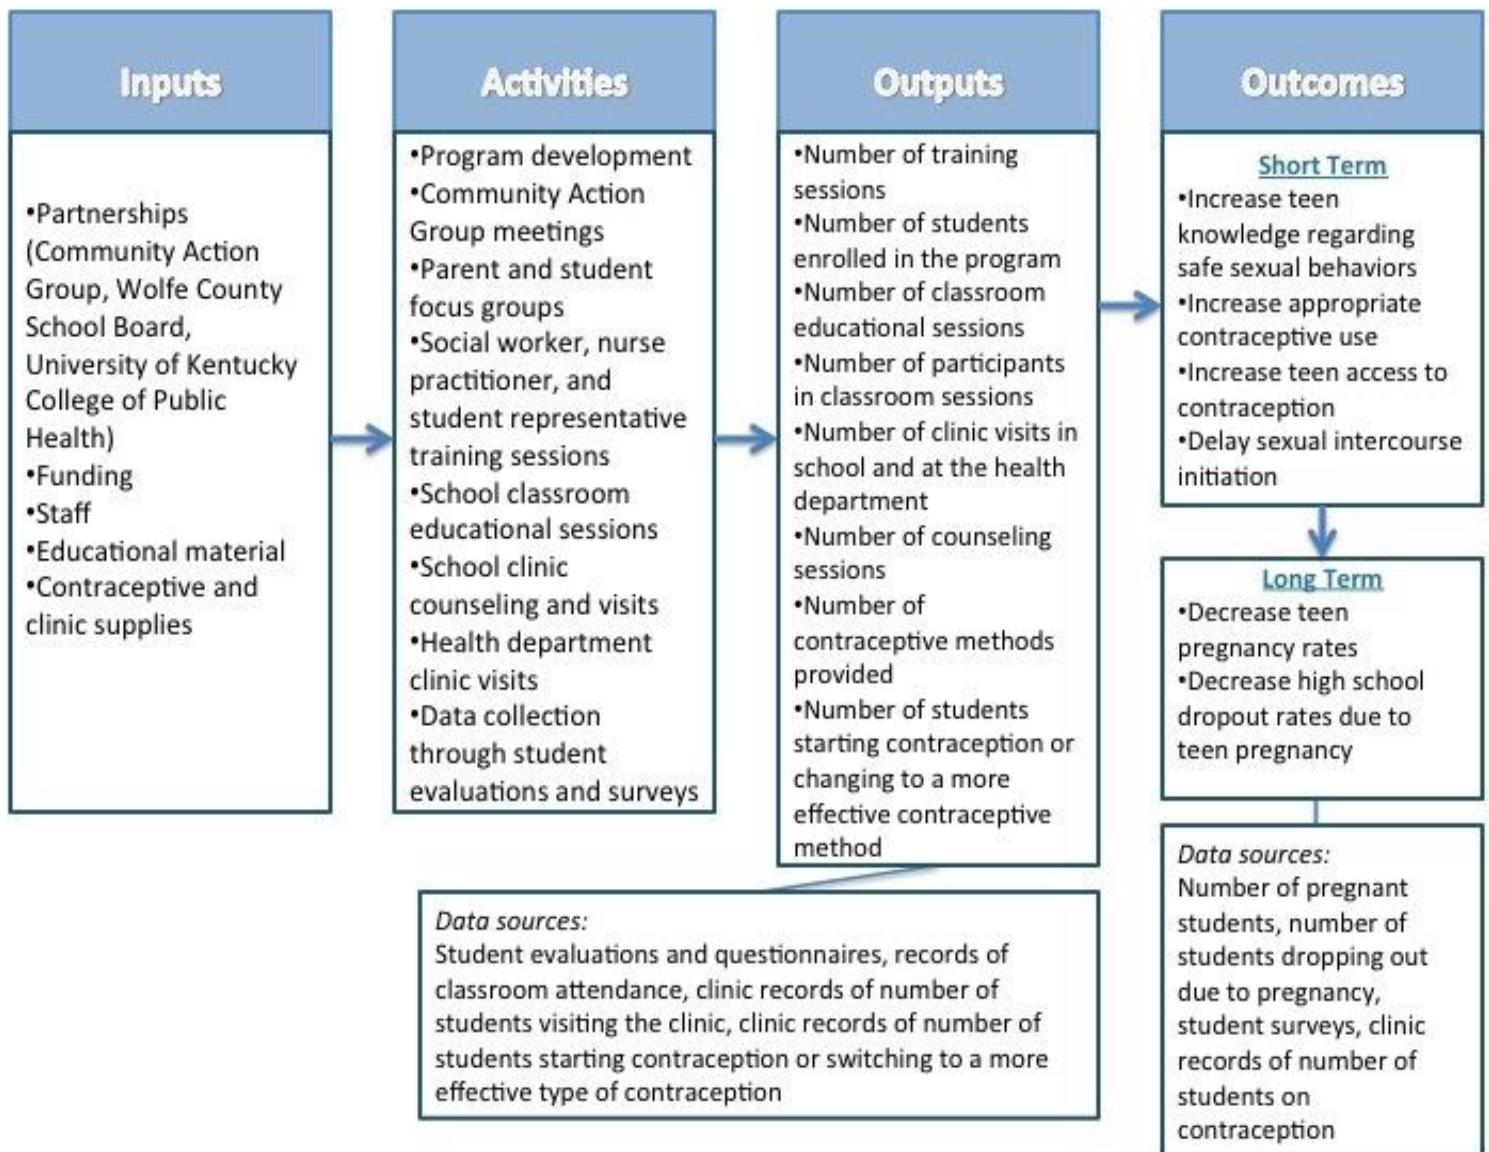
Inputs

•Partnerships (Community Action Group, Wolfe County School Board, University of Kentucky College of Public Health)
•Funding
•Staff
•Educational material
•Contraceptive and clinic supplies

Activities

•Program development
•Community Action Group meetings
•Parent and student focus groups
•Social worker, nurse practitioner, and student representative training sessions
•School classroom educational sessions
•School clinic counseling and visits
•Health department clinic visits
•Data collection through student evaluations and surveys

Outputs

•Number of training sessions
•Number of students enrolled in the program
•Number of classroom educational sessions
•Number of participants in classroom sessions
•Number of clinic visits in school and at the health department
•Number of counseling sessions
•Number of contraceptive methods provided
•Number of students starting contraception or changing to a more effective contraceptive method

Data sources:
Student evaluations and questionnaires, records of classroom attendance, clinic records of number of students visiting the clinic, clinic records of number of students starting contraception or switching to a more effective type of contraception

Outcomes

Short Term
•Increase teen knowledge regarding safe sexual behaviors
•Increase appropriate contraceptive use
•Increase teen access to contraception
•Delay sexual intercourse initiation

Long Term
•Decrease teen pregnancy rates
•Decrease high school dropout rates due to teen pregnancy

Data sources:
Number of pregnant students, number of students dropping out due to pregnancy, student surveys, clinic records of number of students on contraception